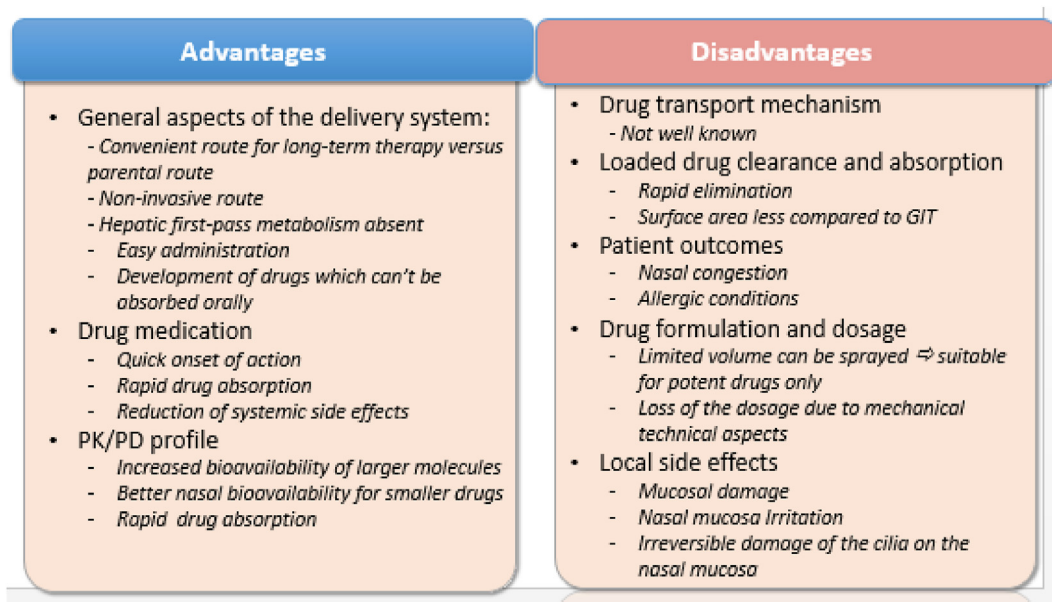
Advantages

• General aspects of the delivery system:
- Convenient route for long-term therapy versus parental route
- Non-invasive route
- Hepatic first-pass metabolism absent
- Easy administration
- Development of drugs which can't be absorbed orally
• Drug medication
- Quick onset of action
- Rapid drug absorption
- Reduction of systemic side effects
• PK/PD profile
- Increased bioavailability of larger molecules
- Better nasal bioavailability for smaller drugs
- Rapid drug absorption

Disadvantages

• Drug transport mechanism
- Not well known
• Loaded drug clearance and absorption
- Rapid elimination
- Surface area less compared to GIT
• Patient outcomes
- Nasal congestion
- Allergic conditions
• Drug formulation and dosage
- Limited volume can be sprayed ⇨ suitable for potent drugs only
- Loss of the dosage due to mechanical technical aspects
• Local side effects
- Mucosal damage
- Nasal mucosa Irritation
- Irreversible damage of the cilia on the nasal mucosa